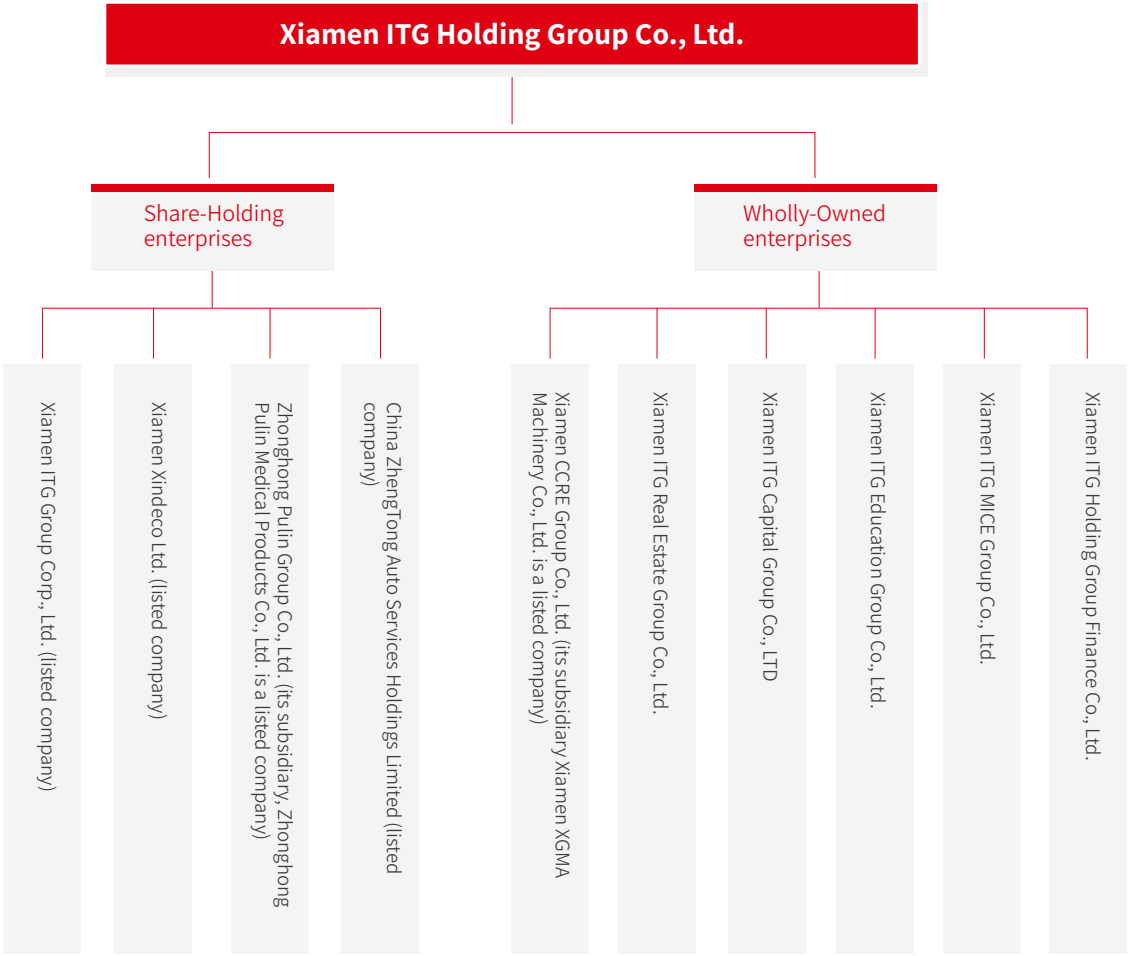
Xiamen ITG Holding Group Co., Ltd.

Share-Holding enterprises

Wholly-Owned enterprises

Xiamen ITG Group Corp., Ltd. (listed company)

Xiamen Xindeco Ltd. (listed company)

Zhonghong Pulin Group Co., Ltd. (its subsidiary, Zhonghong Pulin Medical Products Co., Ltd. is a listed company)

China ZhengTong Auto Services Holdings Limited (listed company)

Xiamen CCRE Group Co., Ltd. (its subsidiary Xiamen XGMA Machinery Co., Ltd. is a listed company)

Xiamen ITG Real Estate Group Co., Ltd.

Xiamen ITG Capital Group Co., LTD

Xiamen ITG Education Group Co., Ltd.

Xiamen ITG MICE Group Co., Ltd.

Xiamen ITG Holding Group Finance Co., Ltd.